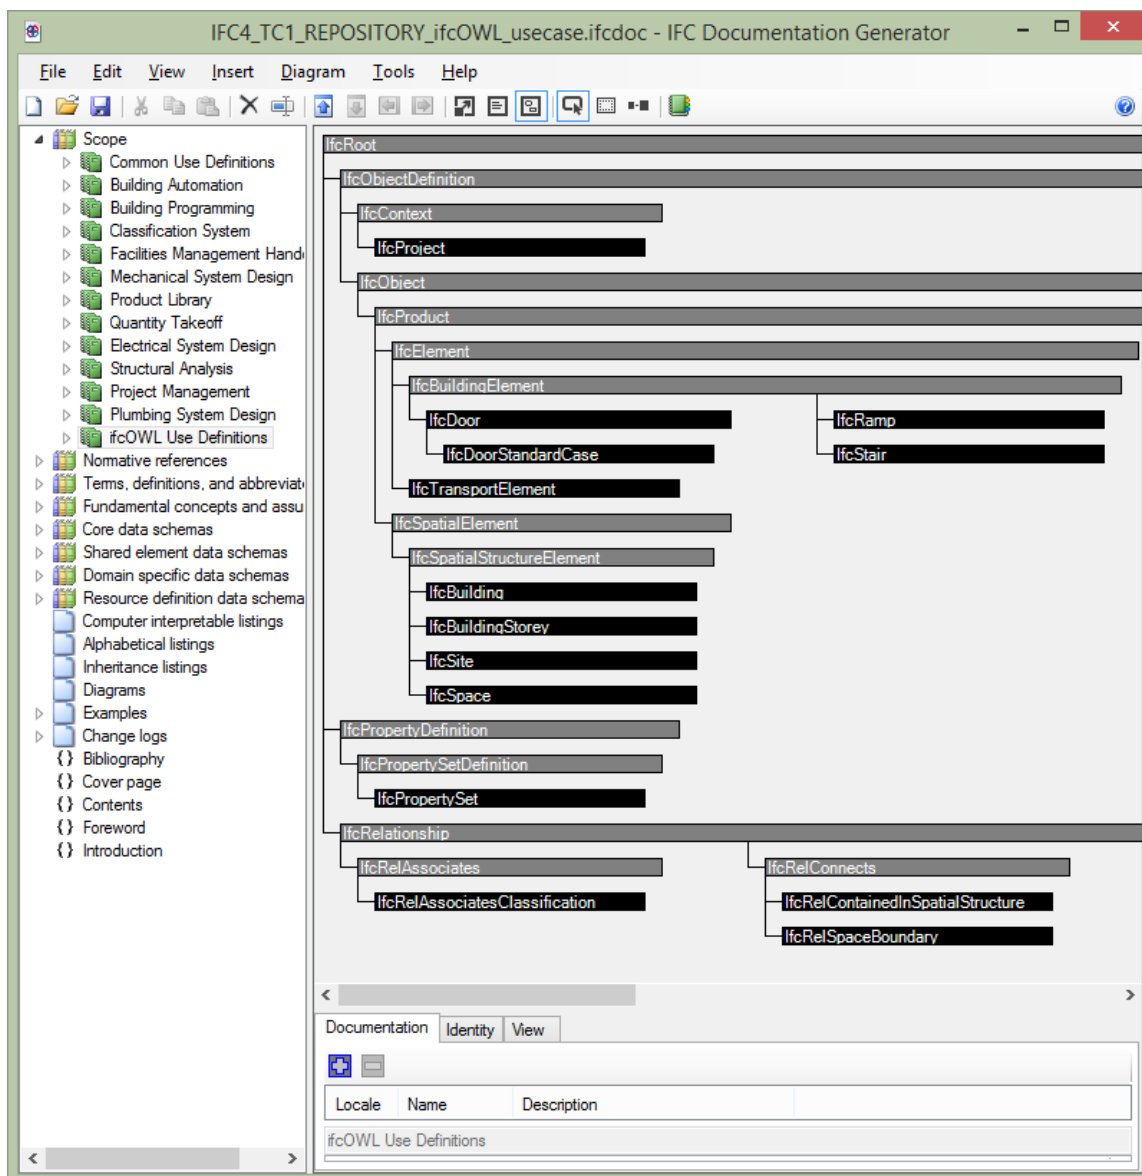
IFC4_TC1_REPOSITORY_ifcOWL_usecase.ifcdoc - IFC Documentation Generator

File Edit View Insert Diagram Tools Help

Scope
Common Use Definitions
Building Automation
Building Programming
Classification System
Facilities Management Hand
Mechanical System Design
Product Library
Quantity Takeoff
Electrical System Design
Structural Analysis
Project Management
Plumbing System Design
ifcOWL Use Definitions
Normative references
Terms, definitions, and abbreviat
Fundamental concepts and assu
Core data schemas
Shared element data schemas
Domain specific data schemas
Resource definition data schema
Computer interpretable listings
Alphabetical listings
Inheritance listings
Diagrams
Examples
Change logs
Bibliography
Cover page
Contents
Foreword
Introduction

IfcRoot
IfcObjectDefinition
IfcContext
IfcProject
IfcObject
IfcProduct
IfcElement
IfcBuildingElement
IfcDoor
IfcDoorStandardCase
IfcRamp
IfcStair
IfcTransportElement
IfcSpatialElement
IfcSpatialStructureElement
IfcBuilding
IfcBuildingStorey
IfcSite
IfcSpace
IfcPropertyDefinition
IfcPropertySetDefinition
IfcPropertySet
IfcRelationship
IfcRelAssociates
IfcRelAssociatesClassification
IfcRelConnects
IfcRelContainedInSpatialStructure
IfcRelSpaceBoundary

Documentation | Identity | View

| Locale | Name | Description |
|---|---|---|

ifcOWL Use Definitions